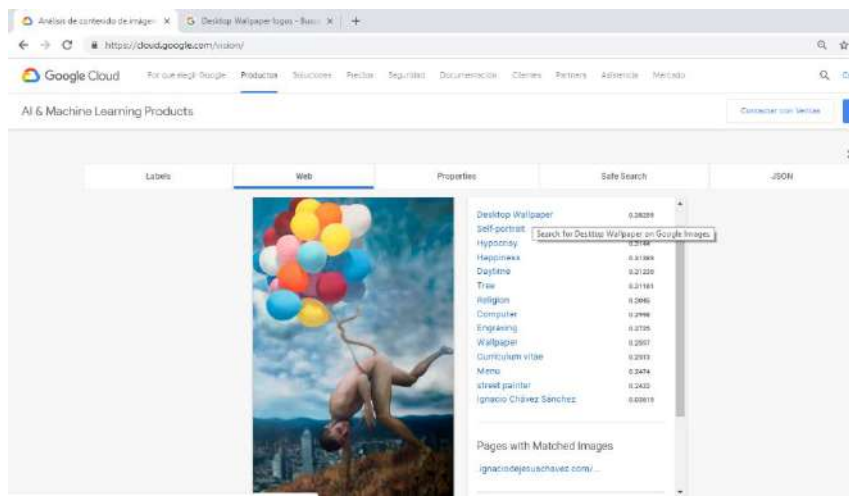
Análisis de contenido de imágen ×
Desktop Wallpaper logos - Busc ×
+

https://cloud.google.com/vision/

Google Cloud
Por qué elegir Google
Productos
Soluciones
Precios
Seguridad
Documentación
Clientes
Partners
Asistencia
Mercado

AI & Machine Learning Products
Contactar con Ventas

| Labels | Web | Properties | Safe Search | JSON |
|---|---|---|---|---|

| | |
|---|---|
| Desktop Wallpaper | 0.38289 |
| Self-portrait | |
| Hypocrisy | 0.3144 |
| Happiness | 0.31389 |
| Daytime | 0.21230 |
| Tree | 0.21161 |
| Religion | 0.2995 |
| Computer | 0.2998 |
| Engraving | 0.2735 |
| Wallpaper | 0.2507 |
| Curriculum vitae | 0.2513 |
| Meme | 0.2474 |
| street painter | 0.2432 |
| Ignacio Chávez Sánchez | 0.03615 |

Search for Desktop Wallpaper on Google Images

Pages with Matched Images

ignaciodejesuschavez.com/...